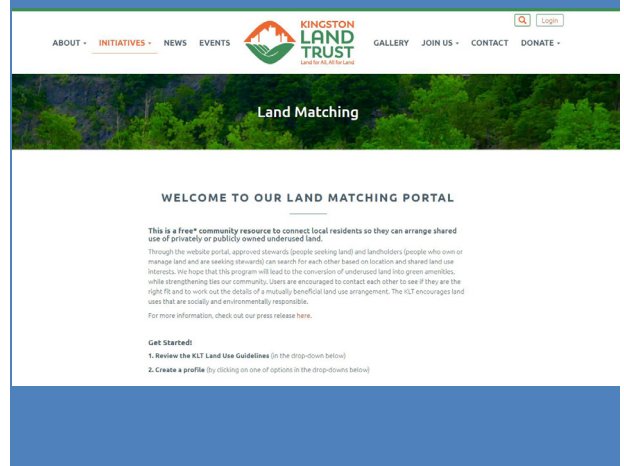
Login

ABOUT ▾ INITIATIVES ▾ NEWS EVENTS

KINGSTON LAND TRUST
Land for All, All for Land

GALLERY JOIN US ▾ CONTACT DONATE ▾

Land Matching

WELCOME TO OUR LAND MATCHING PORTAL

This is a free* community resource to connect local residents so they can arrange shared use of privately or publicly owned underused land.

Through the website portal, approved stewards (people seeking land) and landholders (people who own or manage land and are seeking stewards) can search for each other based on location and shared land use interests. We hope that this program will lead to the conversion of underused land into green amenities, while strengthening ties our community. Users are encouraged to contact each other to see if they are the right fit and to work out the details of a mutually beneficial land use arrangement. The KLT encourages land uses that are socially and environmentally responsible.

For more information, check out our press release here.

Get Started!

1. Review the KLT Land Use Guidelines (in the drop-down below)

2. Create a profile (by clicking on one of options in the drop-downs below)